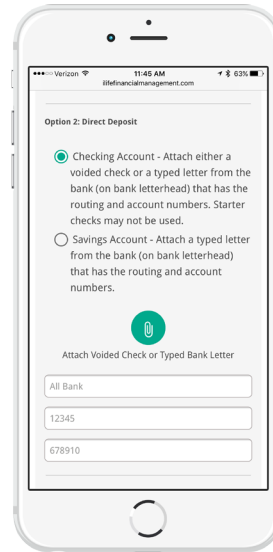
●●●○○ Verizon 11:45 AM 63%
ilifefinancialmanagement.com

Option 2: Direct Deposit

Checking Account - Attach either a voided check or a typed letter from the bank (on bank letterhead) that has the routing and account numbers. Starter checks may not be used.

Savings Account - Attach a typed letter from the bank (on bank letterhead) that has the routing and account numbers.

Attach Voided Check or Typed Bank Letter

All Bank

12345

678910